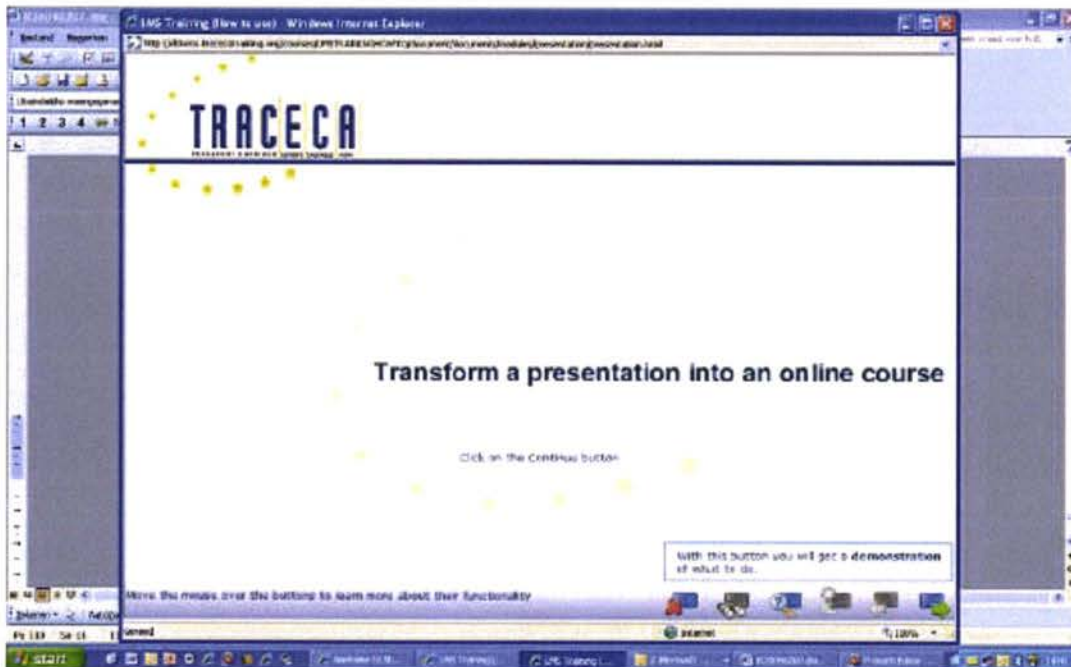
LMS Training (How to use) - Windows Internet Explorer

TRACECA

Transform a presentation into an online course

Click on the Continue button

With this button you will get a demonstration of what to do.

Move the mouse over the buttons to learn more about their functionality

Internet

100%

start